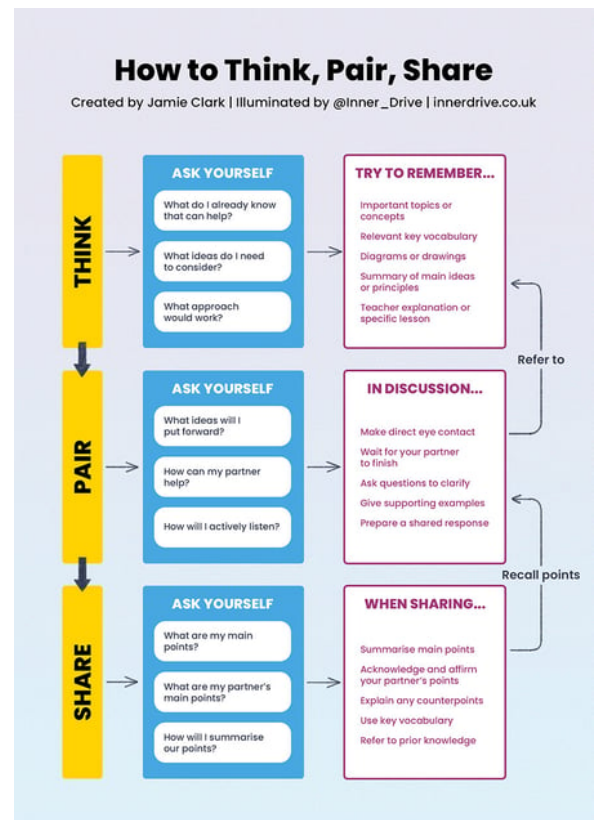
How to Think, Pair, Share

Created by Jamie Clark | Illuminated by @Inner_Drive | innerdrive.co.uk

THINK

ASK YOURSELF

What do I already know that can help?

What ideas do I need to consider?

What approach would work?

TRY TO REMEMBER...

Important topics or concepts

Relevant key vocabulary

Diagrams or drawings

Summary of main ideas or principles

Teacher explanation or specific lesson

Refer to

PAIR

ASK YOURSELF

What ideas will I put forward?

How can my partner help?

How will I actively listen?

IN DISCUSSION...

Make direct eye contact

Wait for your partner to finish

Ask questions to clarify

Give supporting examples

Prepare a shared response

Recall points

SHARE

ASK YOURSELF

What are my main points?

What are my partner's main points?

How will I summarise our points?

WHEN SHARING...

Summarise main points

Acknowledge and affirm your partner's points

Explain any counterpoints

Use key vocabulary

Refer to prior knowledge